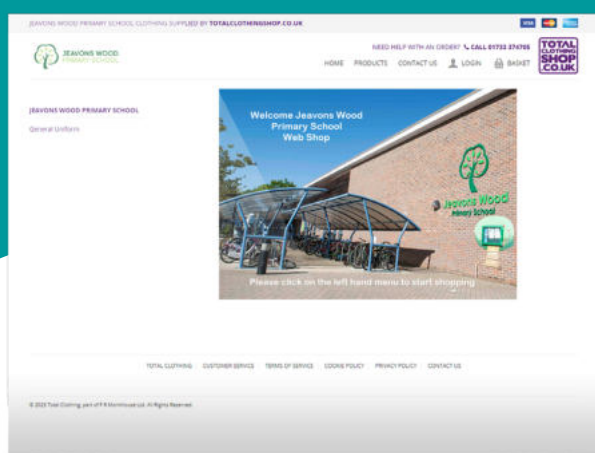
JEAVONS WOOD PRIMARY SCHOOL CLOTHING SUPPLIED BY TOTALCLOTHINGSHOP.CO.UK

VISA

JEAVONS WOOD PRIMARY SCHOOL

NEED HELP WITH AN ORDER? CALL 01733 374765

TOTAL CLOTHING SHOP .CO.UK

HOME PRODUCTS CONTACT US LOGIN BASKET

JEAVONS WOOD PRIMARY SCHOOL

General Uniform

Welcome Jeavons Wood Primary School Web Shop

Jeavons Wood Primary School

Please click on the left hand menu to start shopping

TOTAL CLOTHING CUSTOMER SERVICE TERMS OF SERVICE COOKIE POLICY PRIVACY POLICY CONTACT US

© 2015 Total Clothing, part of P R Morehouse Ltd. All Rights Reserved.